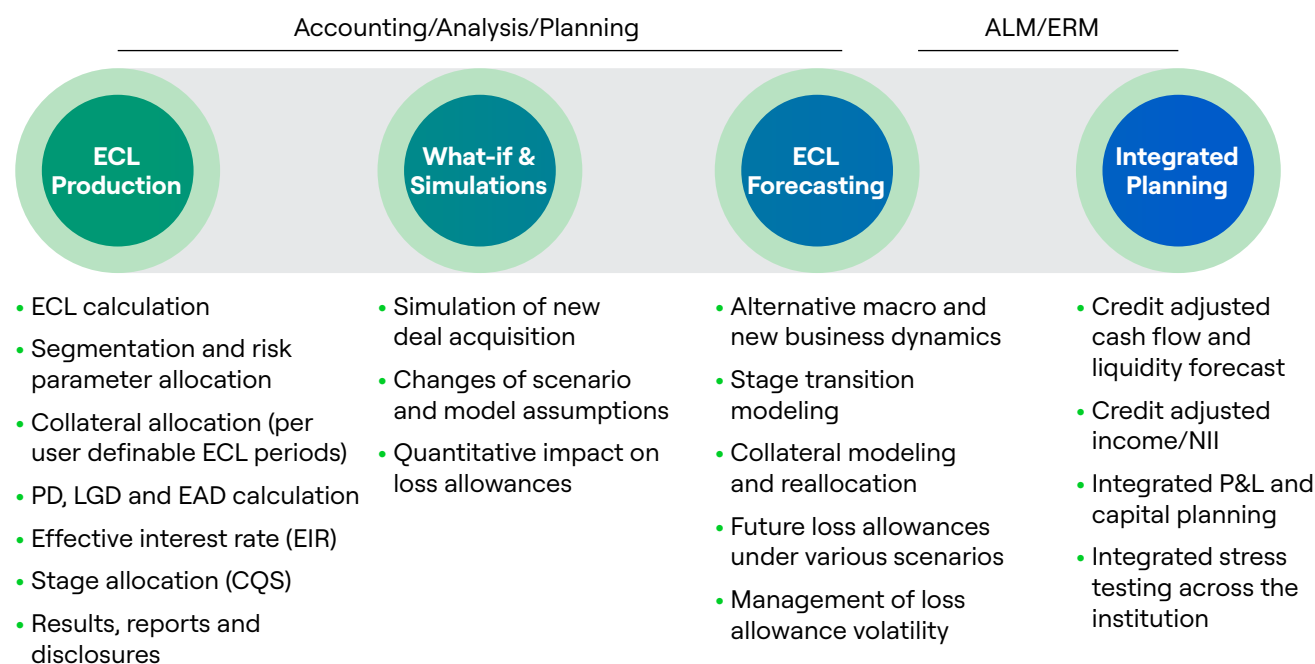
Accounting/Analysis/Planning

ALM/ERM

ECL Production

What-if & Simulations

ECL Forecasting

Integrated Planning

• ECL calculation
• Segmentation and risk parameter allocation
• Collateral allocation (per user definable ECL periods)
• PD, LGD and EAD calculation
• Effective interest rate (EIR)
• Stage allocation (CQS)
• Results, reports and disclosures

• Simulation of new deal acquisition
• Changes of scenario and model assumptions
• Quantitative impact on loss allowances

• Alternative macro and new business dynamics
• Stage transition modeling
• Collateral modeling and reallocation
• Future loss allowances under various scenarios
• Management of loss allowance volatility

• Credit adjusted cash flow and liquidity forecast
• Credit adjusted income/NII
• Integrated P&L and capital planning
• Integrated stress testing across the institution